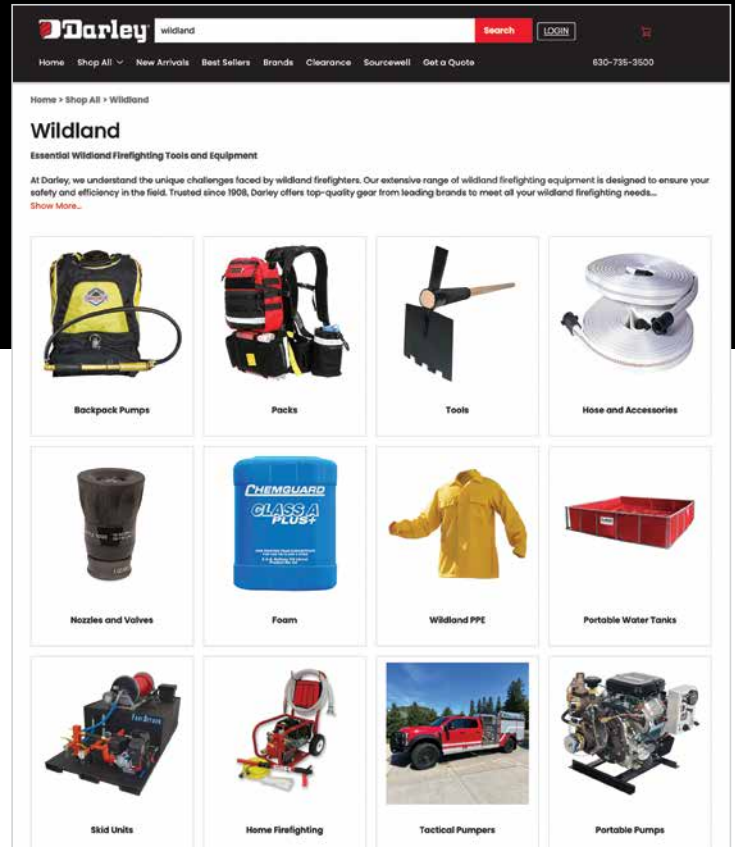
Darley wildland Search LOGIN

Home Shop All New Arrivals Best Sellers Brands Clearance Sourcewell Get a Quote 630-735-3500

Home > Shop All > Wildland

Wildland

Essential Wildland Firefighting Tools and Equipment

At Darley, we understand the unique challenges faced by wildland firefighters. Our extensive range of wildland firefighting equipment is designed to ensure your safety and efficiency in the field. Trusted since 1908, Darley offers top-quality gear from leading brands to meet all your wildland firefighting needs...

Show More...

Backpack Pumps

Packs

Tools

Hose and Accessories

Nozzles and Valves

CHEMGUARD CLASS A PLUS+

Foam

Wildland PPE

Portable Water Tanks

Skid Units

Home Firefighting

Tactical Pumpers

Portable Pumps